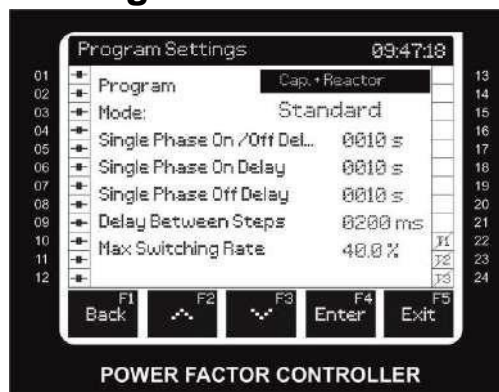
Program Settings 09:47:18

01
02
03
04
05
06
07
08
09
10
11
12

Program Cap.+Reactor
Mode: Standard
Single Phase On/Off Del... 0010 s
Single Phase On Delay 0010 s
Single Phase Off Delay 0010 s
Delay Between Steps 0200 ms
Max Switching Rate 40.0 %

13
14
15
16
17
18
19
20
21
22
23
24

F1 Back
F2
F3
F4 Enter
F5 Exit

POWER FACTOR CONTROLLER